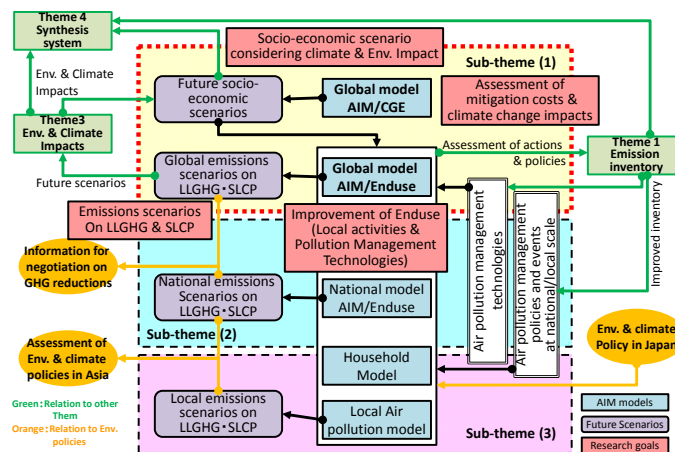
Theme 4 Synthesis system

Env. & Climate Impacts

Theme3 Env. & Climate Impacts

Future scenarios

Socio-economic scenario considering climate & Env. Impact

Sub-theme (1)

Future socio-economic scenarios

Global model AIM/CGE

Assessment of mitigation costs & climate change impacts

Assessment of actions & policies

Theme 1 Emission inventory

Global emissions scenarios on LLGHG・SLCP

Global model AIM/Enduse

Improved inventory

Emissions scenarios On LLGHG & SLCP

Improvement of Enduse (Local activities & Pollution Management Technologies)

Air pollution management technologies

Air pollution management policies and events at national/local scale

Information for negotiation on GHG reductions

National emissions Scenarios on LLGHG・SLCP

National model AIM/Enduse

Sub-theme (2)

Assessment of Env. & climate policies in Asia

Env. & climate Policy in Japan

Household Model

Green：Relation to other Them

Orange：Relation to Env. policies

Local emissions scenarios on LLGHG・SLCP

Local Air pollution model

Sub-theme (3)

AIM models

Future Scenarios

Research goals